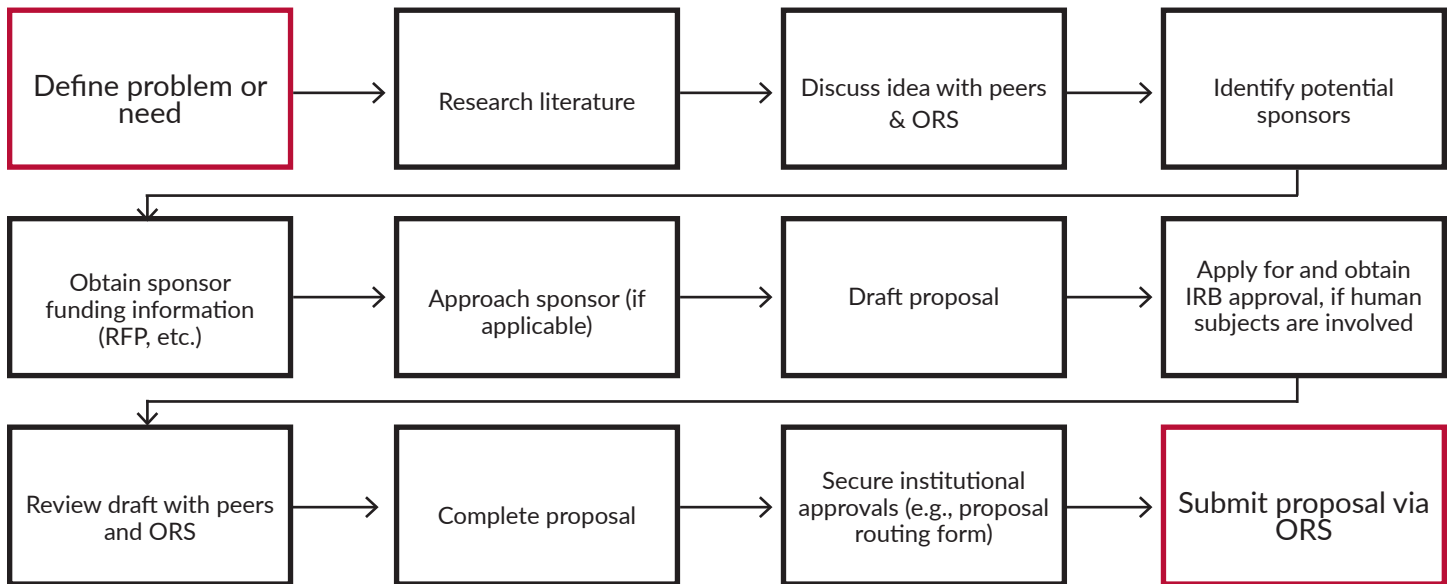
Define problem or need

Research literature

Discuss idea with peers & ORS

Identify potential sponsors

Obtain sponsor funding information (RFP, etc.)

Approach sponsor (if applicable)

Draft proposal

Apply for and obtain IRB approval, if human subjects are involved

Review draft with peers and ORS

Complete proposal

Secure institutional approvals (e.g., proposal routing form)

Submit proposal via ORS